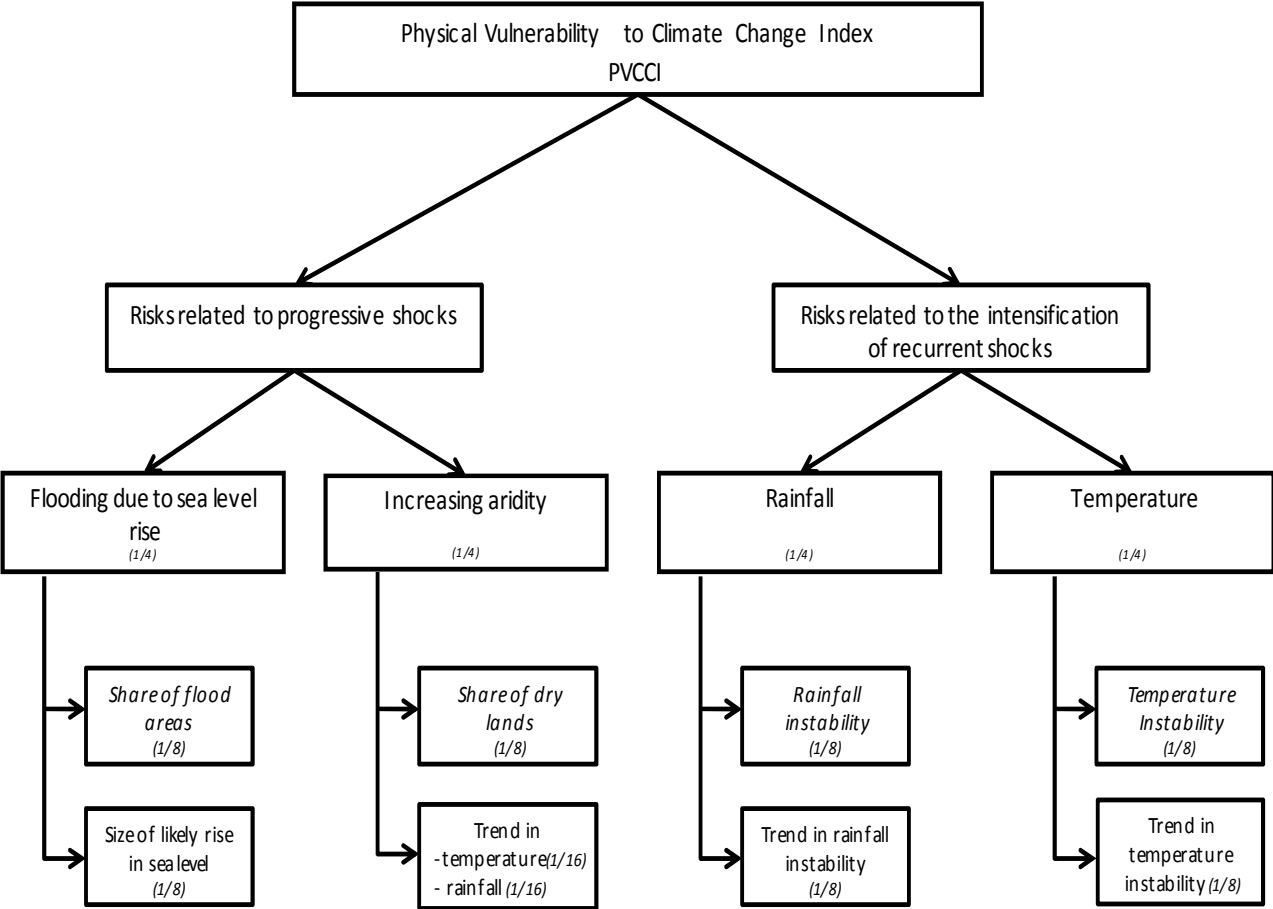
Physical Vulnerability to Climate Change Index
PVCCI

Risks related to progressive shocks

Risks related to the intensification of recurrent shocks

Flooding due to sea level rise
(1/4)

Increasing aridity
(1/4)

Rainfall
(1/4)

Temperature
(1/4)

Share of flood areas
(1/8)

Size of likely rise in sea level
(1/8)

Share of dry lands
(1/8)

Trend in
-temperature (1/16)
- rainfall (1/16)

Rainfall instability
(1/8)

Trend in rainfall instability
(1/8)

Temperature Instability
(1/8)

Trend in temperature instability (1/8)